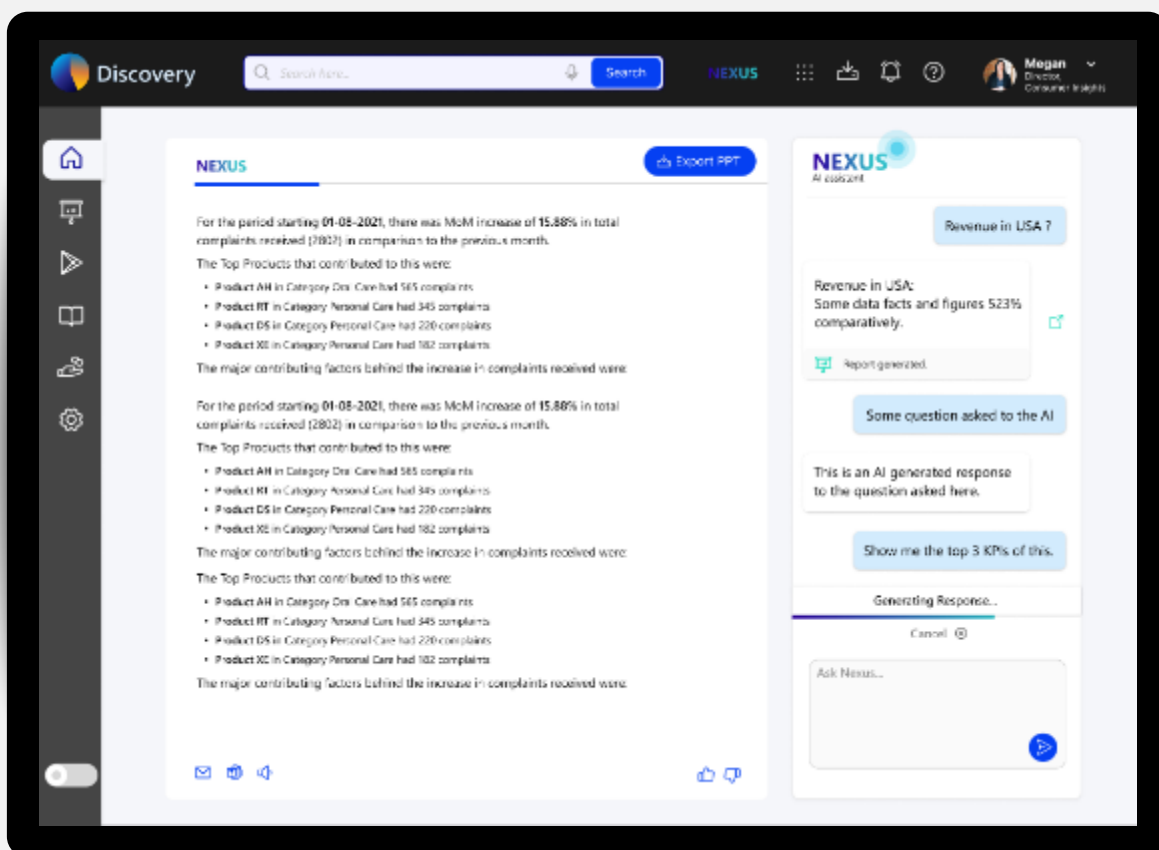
Discovery

Search here...

Search

NEXUS

Megan
Director,
Consumer Insights

NEXUS

Export PPT

For the period starting 01-08-2021, there was MoM increase of 15.88% in total complaints received (2802) in comparison to the previous month.

The Top Products that contributed to this were:

- Product AH in Category Oral Care had 565 complaints
- Product RT in Category Personal Care had 345 complaints
- Product DS in Category Personal Care had 220 complaints
- Product XE in Category Personal Care had 182 complaints

The major contributing factors behind the increase in complaints received were:

For the period starting 01-08-2021, there was MoM increase of 15.88% in total complaints received (2802) in comparison to the previous month.

The Top Products that contributed to this were:

- Product AH in Category Oral Care had 565 complaints
- Product RT in Category Personal Care had 345 complaints
- Product DS in Category Personal Care had 220 complaints
- Product XE in Category Personal Care had 182 complaints

The major contributing factors behind the increase in complaints received were:

The Top Products that contributed to this were:

- Product AH in Category Oral Care had 565 complaints
- Product RT in Category Personal Care had 345 complaints
- Product DS in Category Personal Care had 220 complaints
- Product XE in Category Personal Care had 182 complaints

The major contributing factors behind the increase in complaints received were:

NEXUS
AI assistant

Revenue in USA ?

Revenue in USA:
Some data facts and figures 523% comparatively.

Report generated.

Some question asked to the AI

This is an AI generated response to the question asked here.

Show me the top 3 KPIs of this.

Generating Response...

Cancel

Ask Nexus...